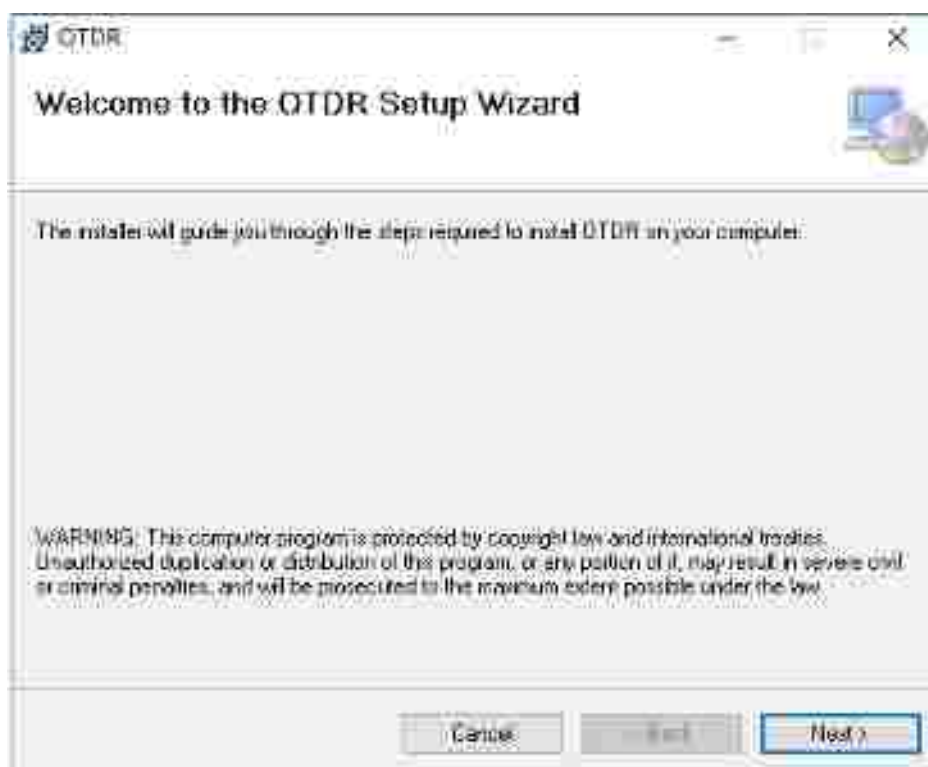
OTDR

Welcome to the OTDR Setup Wizard

The installer will guide you through the steps required to install OTDR on your computer.

WARNING: This computer program is protected by copyright law and international treaties. Unauthorized duplication or distribution of this program, or any portion of it, may result in severe civil or criminal penalties, and will be prosecuted to the maximum extent possible under the law.

Cancel

< Back

Next >